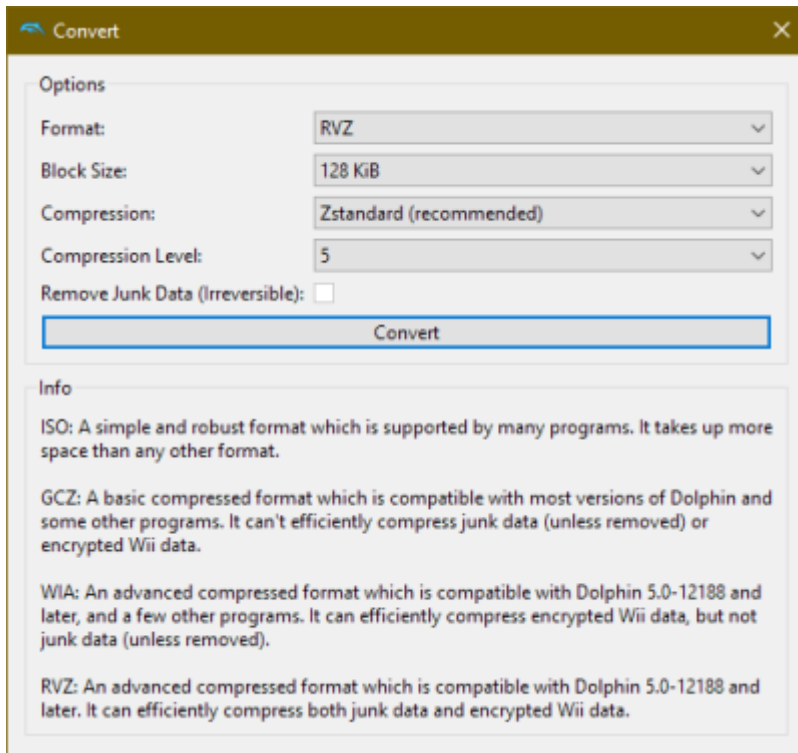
Convert

Options

Format: RVZ

Block Size: 128 KiB

Compression: Zstandard (recommended)

Compression Level: 5

Remove Junk Data (Irreversible):

Convert

Info

ISO: A simple and robust format which is supported by many programs. It takes up more space than any other format.

GCZ: A basic compressed format which is compatible with most versions of Dolphin and some other programs. It can't efficiently compress junk data (unless removed) or encrypted Wii data.

WIA: An advanced compressed format which is compatible with Dolphin 5.0-12188 and later, and a few other programs. It can efficiently compress encrypted Wii data, but not junk data (unless removed).

RVZ: An advanced compressed format which is compatible with Dolphin 5.0-12188 and later. It can efficiently compress both junk data and encrypted Wii data.